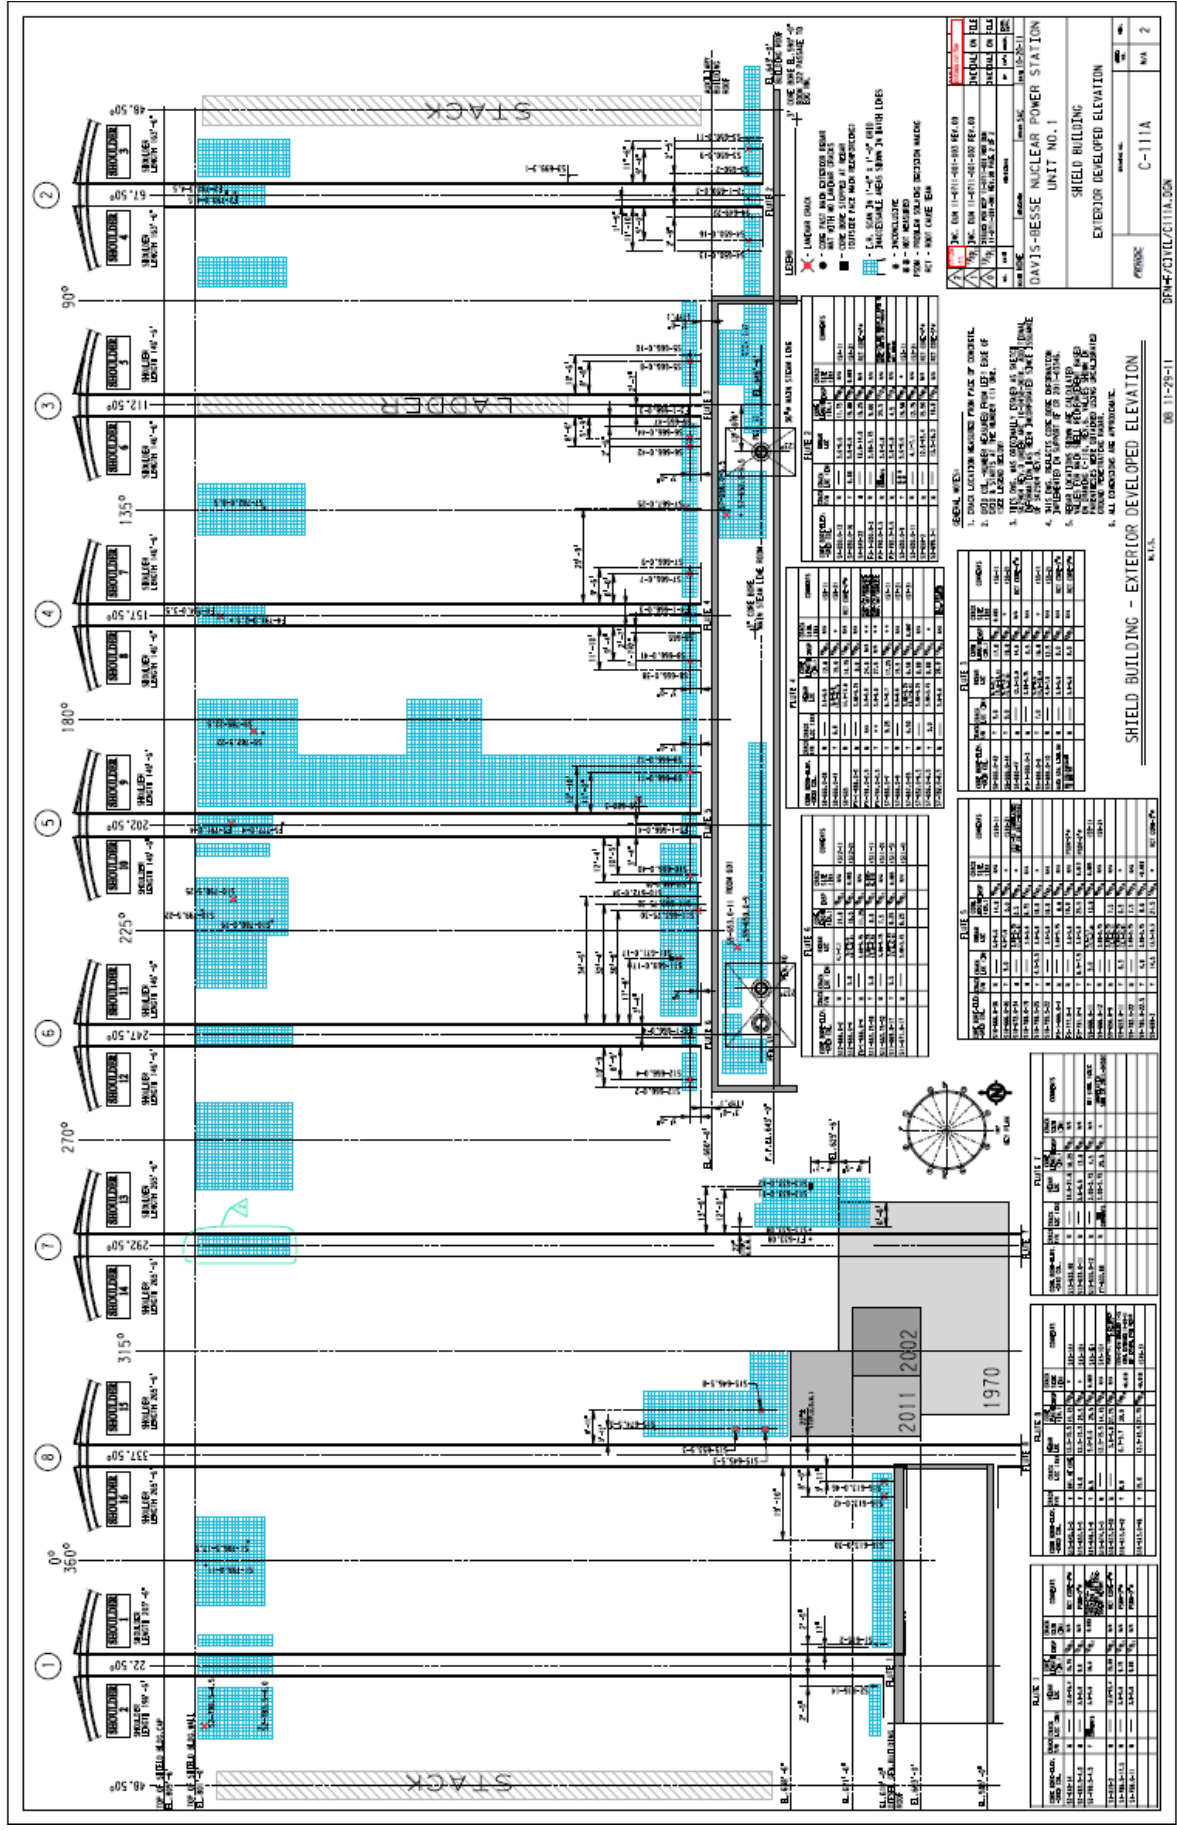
DAVIS-BESSE NUCLEAR POWER STATION
UNIT NO. 1

SHIELD BUILDING
EXTERIOR DEVELOPED ELEVATION

C-111A

SHIELD BUILDING - EXTERIOR DEVELOPED ELEVATION

N.T.S.

DFN4/CIVIL/C111A.DGN

DB 11-29-11

STACK

LADDER

SHOULDER 1
SHOULDER 2
SHOULDER 3
SHOULDER 4
SHOULDER 5
SHOULDER 6
SHOULDER 7
SHOULDER 8
SHOULDER 9
SHOULDER 10
SHOULDER 11
SHOULDER 12
SHOULDER 13
SHOULDER 14
SHOULDER 15
SHOULDER 16

1
2
3
4
5
6
7
8

22.50°
48.50°
67.50°
90°
112.50°
135°
157.50°
180°
202.50°
225°
247.50°
270°
292.50°
315°
337.50°
0°
360°

FLUTE 1
FLUTE 2
FLUTE 3
FLUTE 4
FLUTE 5
FLUTE 6
FLUTE 7
FLUTE 8

1970
2002
2011

LEGEND

GENERAL NOTES:

N

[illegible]